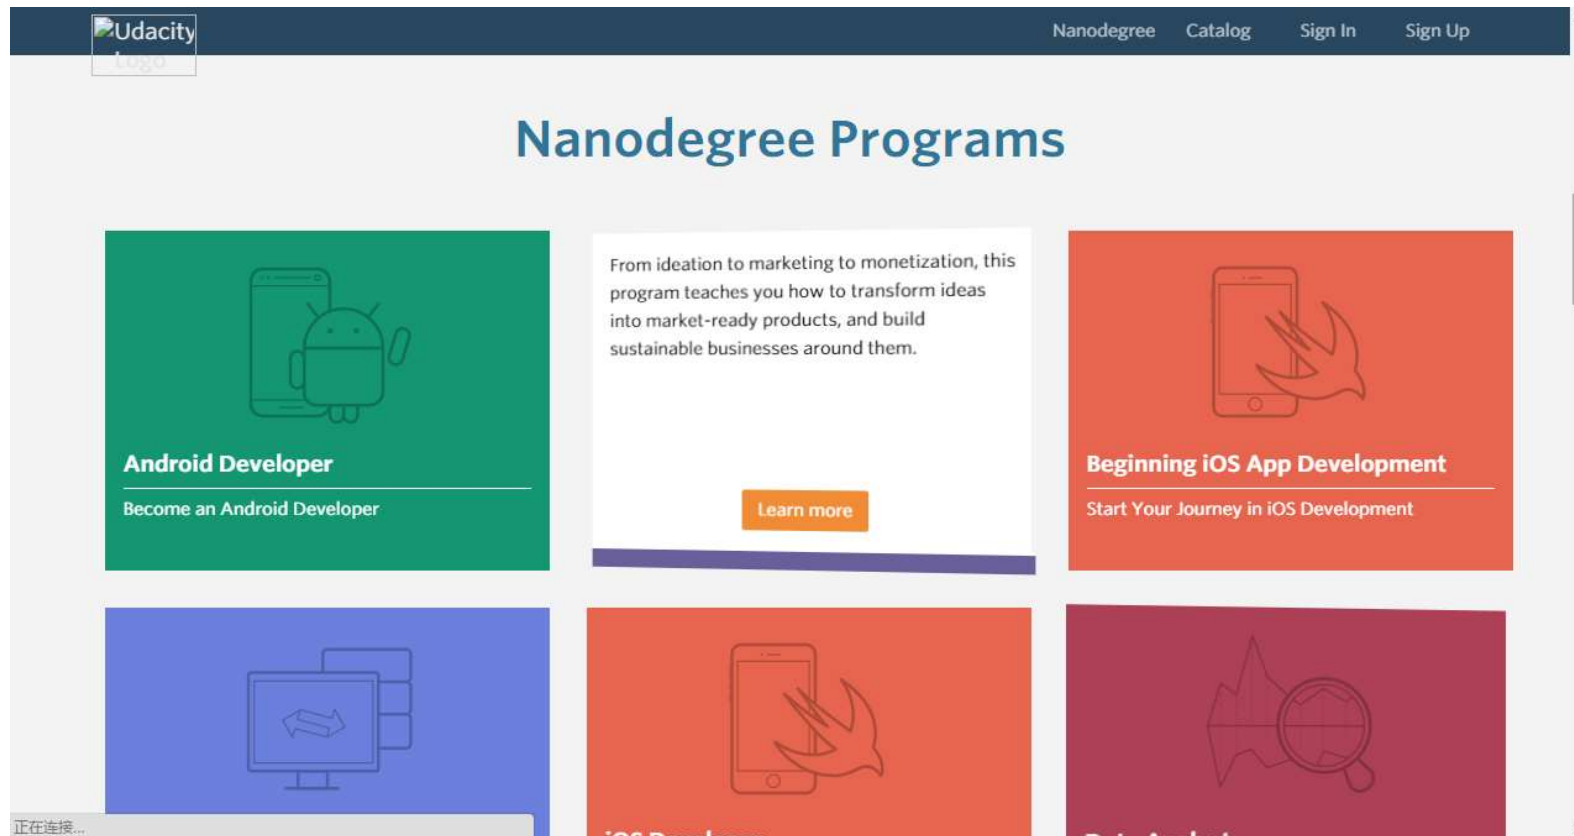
Udacity Logo

Nanodegree Catalog Sign In Sign Up

Nanodegree Programs

Android Developer

Become an Android Developer

From ideation to marketing to monetization, this program teaches you how to transform ideas into market-ready products, and build sustainable businesses around them.

Learn more

Beginning iOS App Development

Start Your Journey in iOS Development

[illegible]

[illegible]

正在连接...